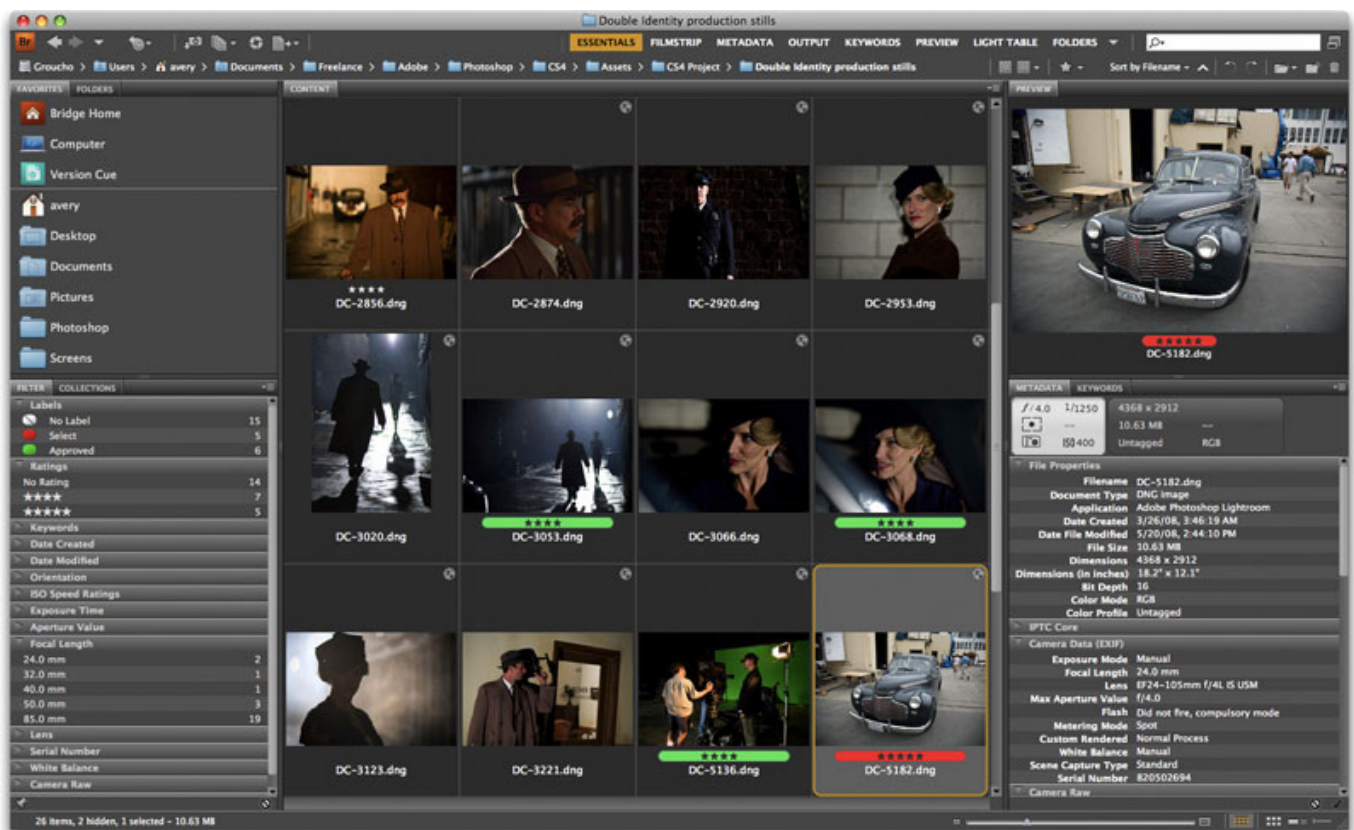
Double Identity production stills

Br

ESSENTIALS FILMSTRIP METADATA OUTPUT KEYWORDS PREVIEW LIGHT TABLE FOLDERS

Groucho > Users > avery > Documents > Freelance > Adobe > Photoshop > CS4 > Assets > CS4 Project > Double Identity production stills

Sort by Filename

FAVORITES FOLDERS

Bridge Home
Computer
Version Cue
avery
Desktop
Documents
Pictures
Photoshop
Screens

FILTER COLLECTIONS

Labels
No Label 15
Select 5
Approved 6
Ratings
No Rating 14
★★★★ 7
★★★★★ 5
Keywords
Date Created
Date Modified
Orientation
ISO Speed Ratings
Exposure Time
Aperture Value
Focal Length
24.0 mm 2
32.0 mm 1
40.0 mm 1
50.0 mm 3
85.0 mm 19
Lens
Serial Number
White Balance
Camera Raw

CONTENT

★★★★
DC-2856.dng
DC-2874.dng
DC-2920.dng
DC-2953.dng
DC-3020.dng
★★★★
DC-3053.dng
DC-3066.dng
★★★★
DC-3068.dng
DC-3123.dng
DC-3221.dng
★★★★
DC-5136.dng
★★★★★
DC-5182.dng

PREVIEW

★★★★★
DC-5182.dng

METADATA KEYWORDS

f/4.0 1/1250 4368 x 2912
-- 10.63 MB --
ISO 400 Untagged RGB

File Properties
Filename DC-5182.dng
Document Type DNG image
Application Adobe Photoshop Lightroom
Date Created 3/26/08, 3:46:19 AM
Date File Modified 5/20/08, 2:44:10 PM
File Size 10.63 MB
Dimensions 4368 x 2912
Dimensions (in inches) 18.2" x 12.1"
Bit Depth 16
Color Mode RGB
Color Profile Untagged
IPTC Core
Camera Data (EXIF)
Exposure Mode Manual
Focal Length 24.0 mm
Lens EF24-105mm f/4L IS USM
Max Aperture Value f/4.0
Flash Did not fire, compulsory mode
Metering Mode Spot
Custom Rendered Normal Process
White Balance Manual
Scene Capture Type Standard
Serial Number 820502694
Camera Raw

26 items, 2 hidden, 1 selected - 10.63 MB